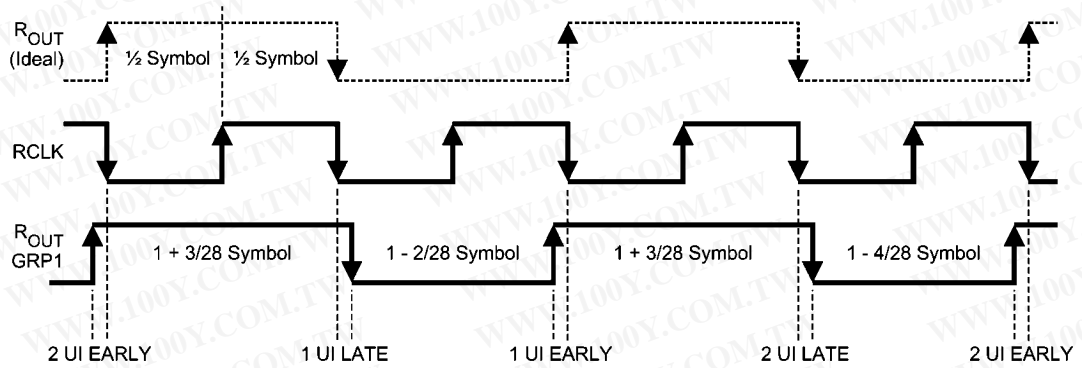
$R_{OUT}$ (Ideal)

½ Symbol ½ Symbol

RCLK

$R_{OUT}$ GRP1

1 + 3/28 Symbol

1 - 2/28 Symbol

1 + 3/28 Symbol

1 - 4/28 Symbol

2 UI EARLY

1 UI LATE

1 UI EARLY

2 UI LATE

2 UI EARLY

WWW.100Y.COM.TW